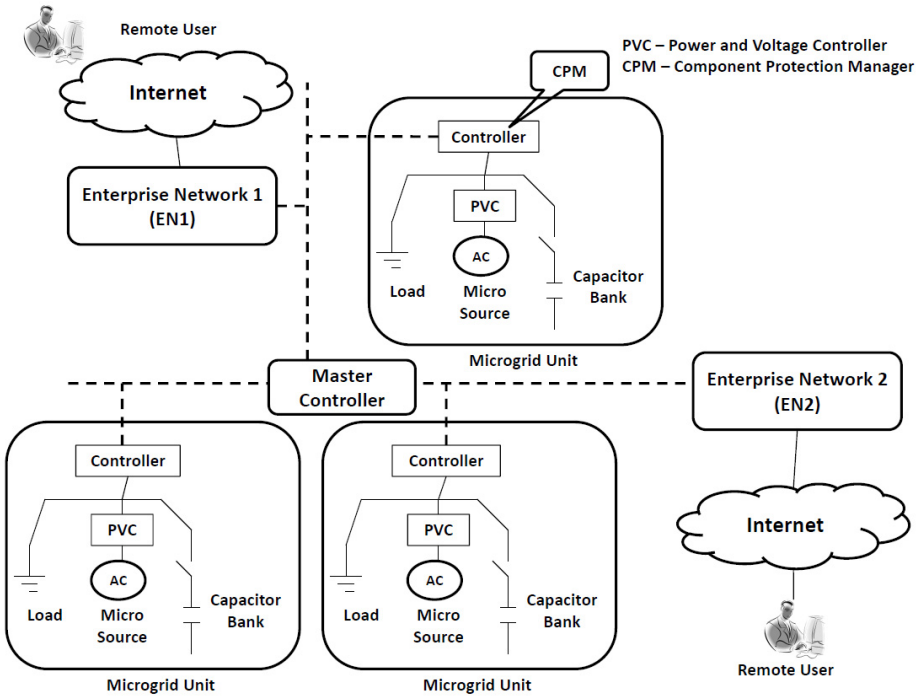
Remote User

PVC – Power and Voltage Controller
CPM – Component Protection Manager

Internet

CPM

Controller

Enterprise Network 1 (EN1)

PVC

AC

Load

Micro Source

Capacitor Bank

Microgrid Unit

Master Controller

Enterprise Network 2 (EN2)

Controller

PVC

AC

Load

Micro Source

Capacitor Bank

Microgrid Unit

Controller

PVC

AC

Load

Micro Source

Capacitor Bank

Microgrid Unit

Internet

Remote User